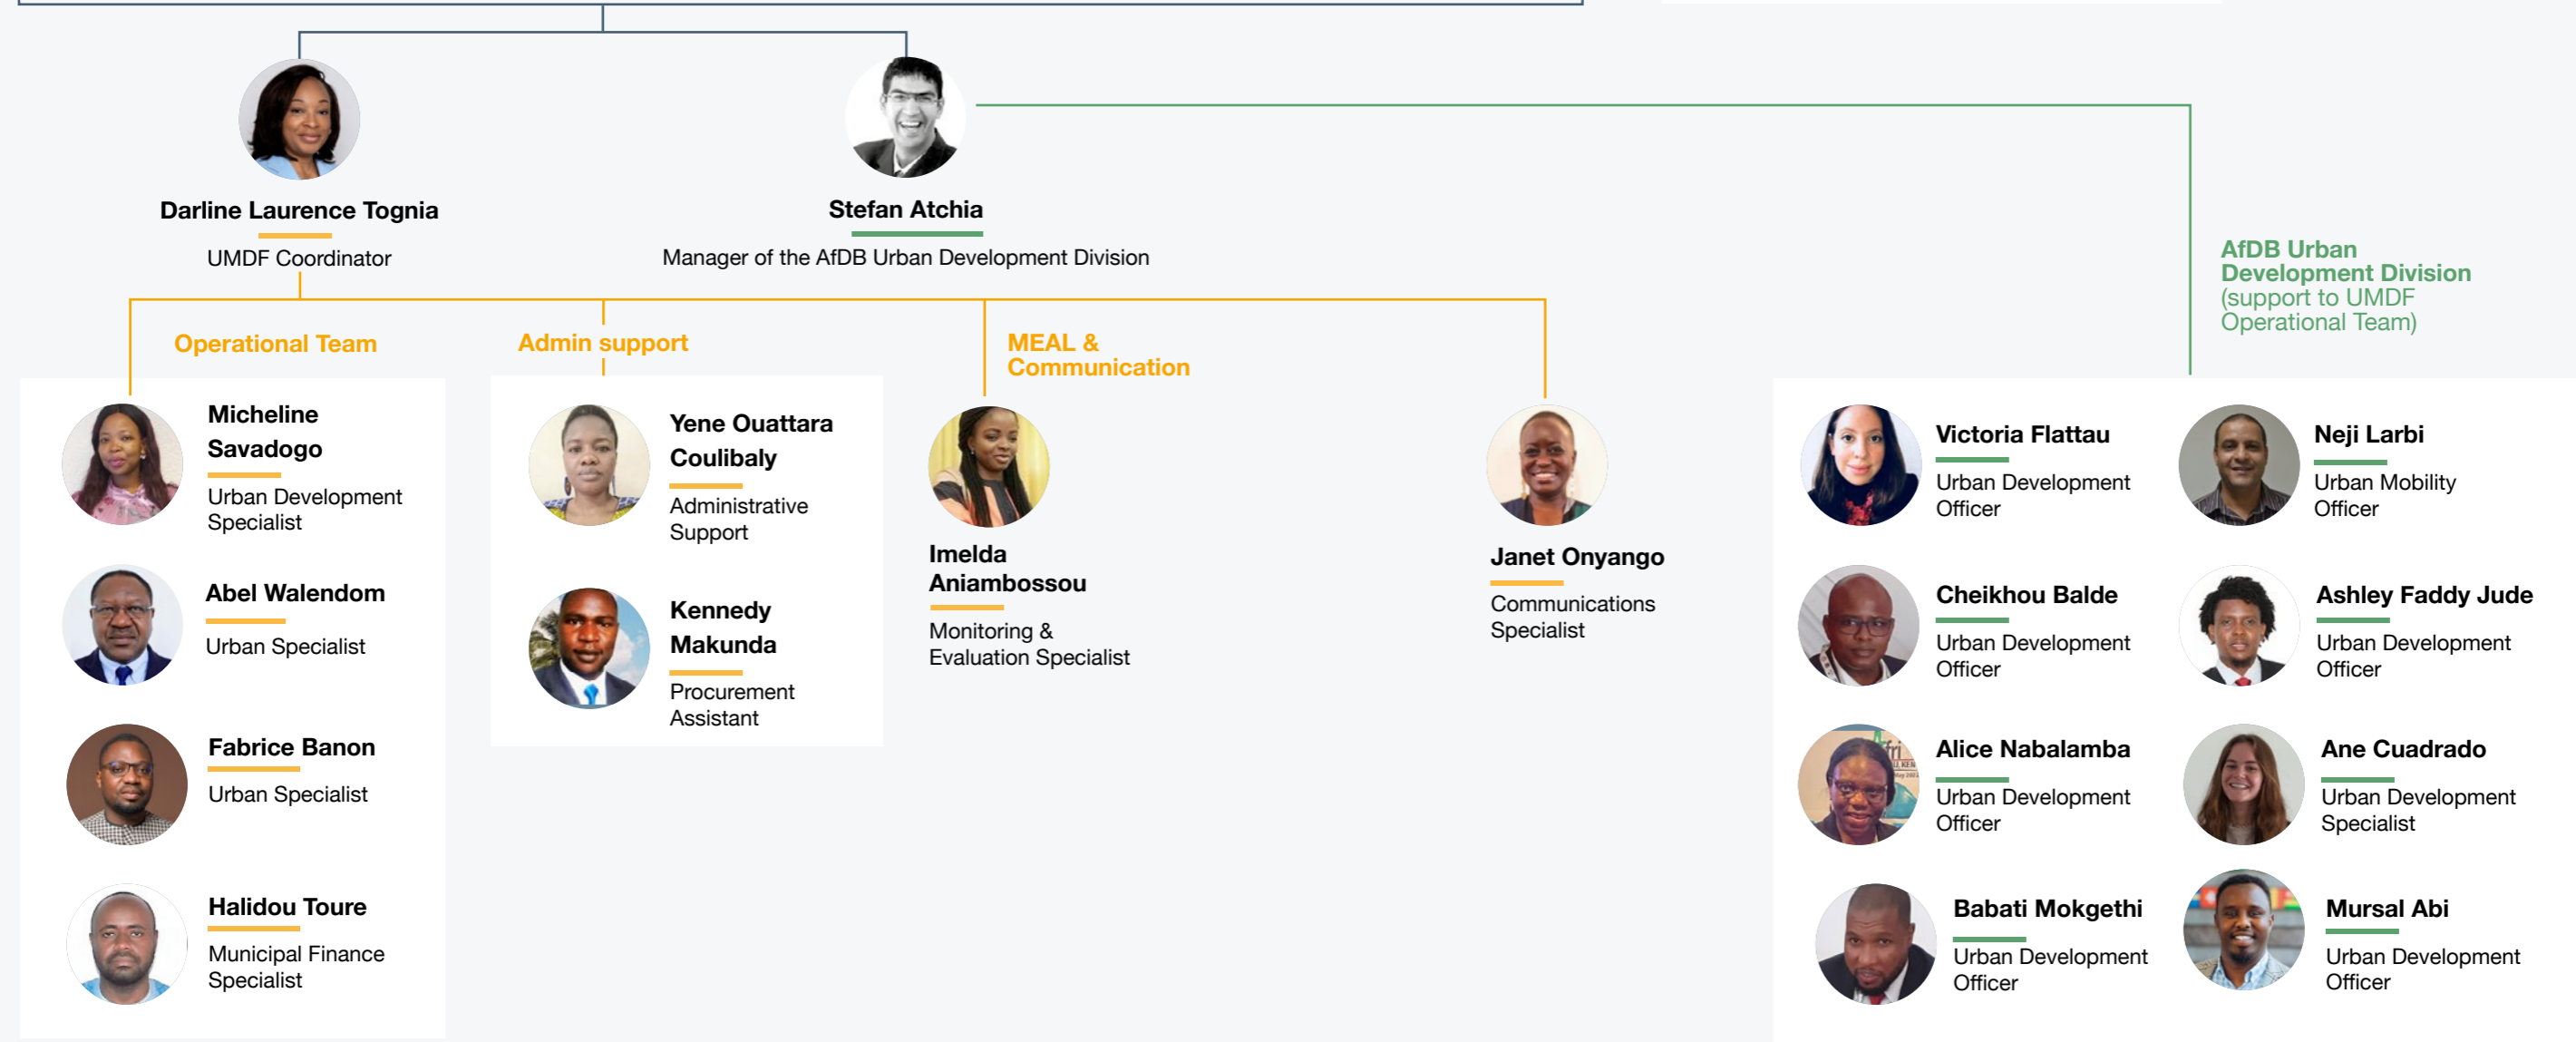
Darline Laurence Tognia
UMDF Coordinator

Stefan Atchia
Manager of the AfDB Urban Development Division

AfDB Urban Development Division (support to UMDF Operational Team)

Operational Team

Admin support

MEAL & Communication

Micheline Savadogo
Urban Development Specialist

Abel Walendom
Urban Specialist

Fabrice Banon
Urban Specialist

Halidou Toure
Municipal Finance Specialist

Yene Ouattara Coulibaly
Administrative Support

Kennedy Makunda
Procurement Assistant

Imelda Aniambossou
Monitoring & Evaluation Specialist

Janet Onyango
Communications Specialist

Victoria Flattau
Urban Development Officer

Neji Larbi
Urban Mobility Officer

Cheikhou Balde
Urban Development Officer

Ashley Faddy Jude
Urban Development Officer

Alice Nabalamba
Urban Development Officer

Ane Cuadrado
Urban Development Specialist

Babati Mokgethi
Urban Development Officer

Mursal Abi
Urban Development Officer